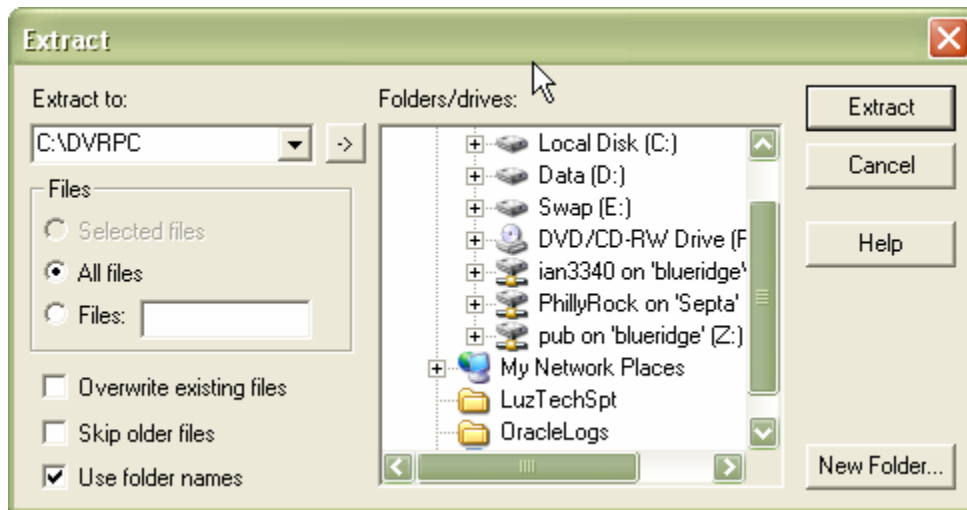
Extract

Extract to:
C:\DVRPC
->

Files
Selected files
All files
Files:

Overwrite existing files
Skip older files
Use folder names

Folders/drives:
Local Disk (C:)
Data (D:)
Swap (E:)
DVD/CD-RW Drive (F
ian3340 on 'blueridge'
PhillyRock on 'Septa'
pub on 'blueridge' (Z:)
My Network Places
LuzTechSpt
OracleLogs

Extract
Cancel
Help
New Folder...